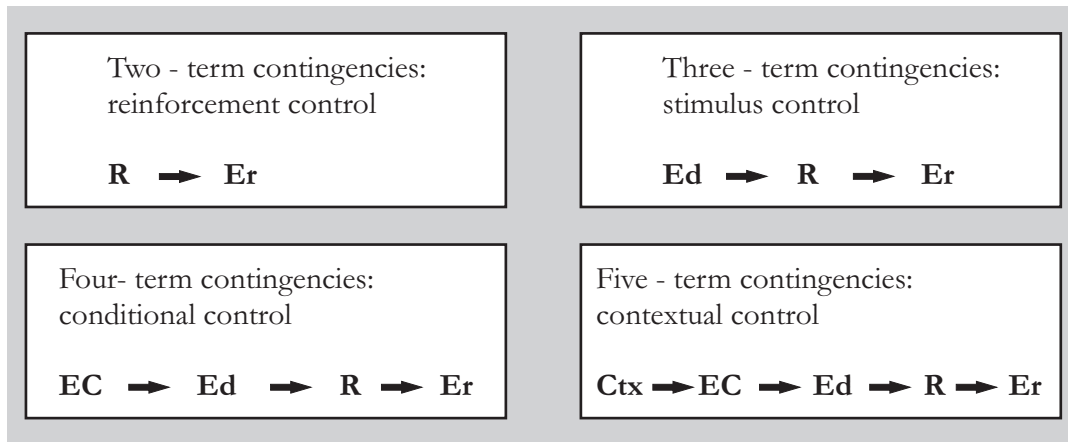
Two - term contingencies: reinforcement control

**R** $\rightarrow$ **Er**

Three - term contingencies: stimulus control

**Ed** $\rightarrow$ **R** $\rightarrow$ **Er**

Four- term contingencies: conditional control

**EC** $\rightarrow$ **Ed** $\rightarrow$ **R** $\rightarrow$ **Er**

Five - term contingencies: contextual control

**Ctx** $\rightarrow$ **EC** $\rightarrow$ **Ed** $\rightarrow$ **R** $\rightarrow$ **Er**